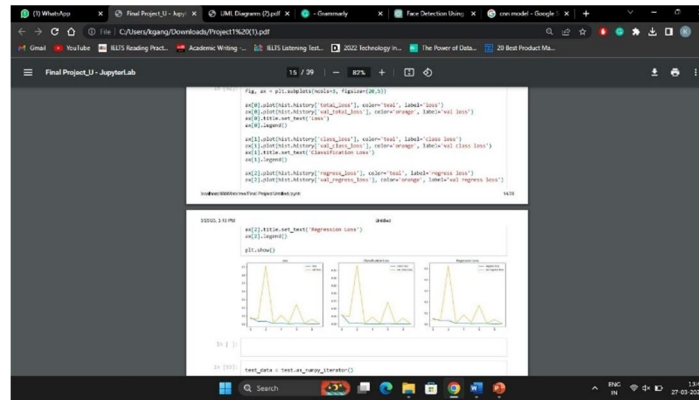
(1) WhatsApp
Final Project_U - Jupyt
UML Diagrams (2).pdf
- Grammarly
Face Detection Using
cnn model - Google
C:/Users/kgang/Downloads/Project1%20(1).pdf
Gmail
YouTube
IELTS Reading Pract...
Academic Writing ...
IELTS Listening Test...
2022 Technology in...
The Power of Data...
20 Best Product Ma...
Final Project_U - JupyterLab
15 / 39
82%

fig, ax = plt.subplots(ncols=3, figsize=(20,5))

ax[0].plot(hist.history['total_loss'], color='teal', label='loss')
ax[0].plot(hist.history['val_total_loss'], color='orange', label='val loss')
ax[0].title.set_text('Loss')
ax[0].legend()

ax[1].plot(hist.history['class_loss'], color='teal', label='class loss')
ax[1].plot(hist.history['val_class_loss'], color='orange', label='val class loss')
ax[1].title.set_text('Classification Loss')
ax[1].legend()

ax[2].plot(hist.history['regress_loss'], color='teal', label='regress loss')
ax[2].plot(hist.history['val_regress_loss'], color='orange', label='val regress loss')

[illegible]
14/39

3/20/23, 3:10 PM
Untitled

ax[2].title.set_text('Regression Loss')
ax[2].legend()

plt.show()

Loss
Classification Loss
Regression Loss

In [ ]:

In [90]:
test_data = test.as_numpy_iterator()

Search
ENG IN
27-03-20